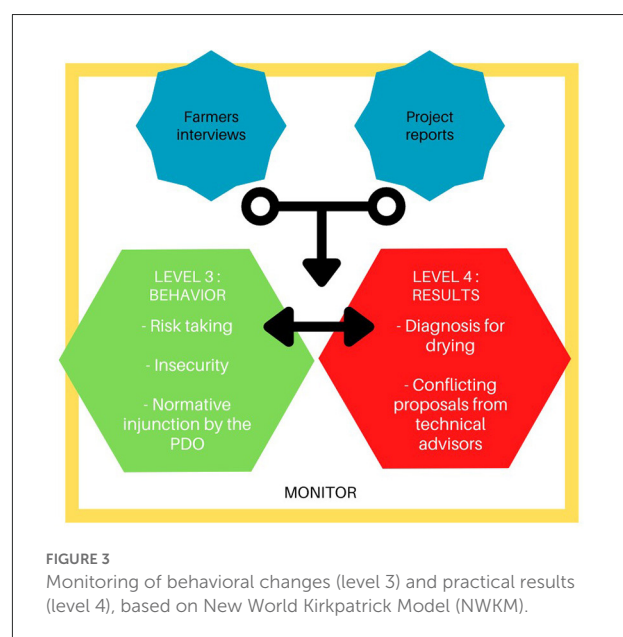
Farmers interviews

Project reports

LEVEL 3 : BEHAVIOR

- Risk taking

- Insecurity

- Normative injunction by the PDO

LEVEL 4 : RESULTS

- Diagnosis for drying

- Conflicting proposals from technical advisors

MONITOR

FIGURE 3
Monitoring of behavioral changes (level 3) and practical results (level 4), based on New World Kirkpatrick Model (NWKM).